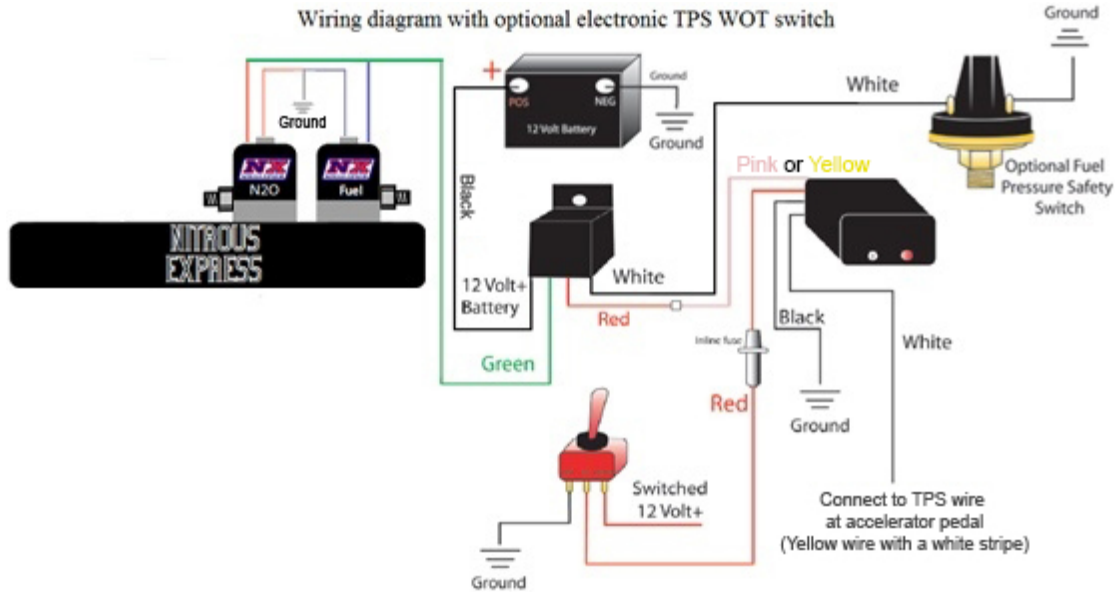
Wiring diagram with optional electronic TPS WOT switch

Ground

Ground

NX
N2O

NX
Fuel

NITROUS EXPRESS

+
POS
NEG
12 Volt Battery
Ground
Ground

White

Optional Fuel Pressure Safety Switch

Black

Pink or Yellow

12 Volt+ Battery

White

Red

Green

Inline fuse

Black

White

Red

Ground

Switched 12 Volt+

Connect to TPS wire at accelerator pedal (Yellow wire with a white stripe)

Ground